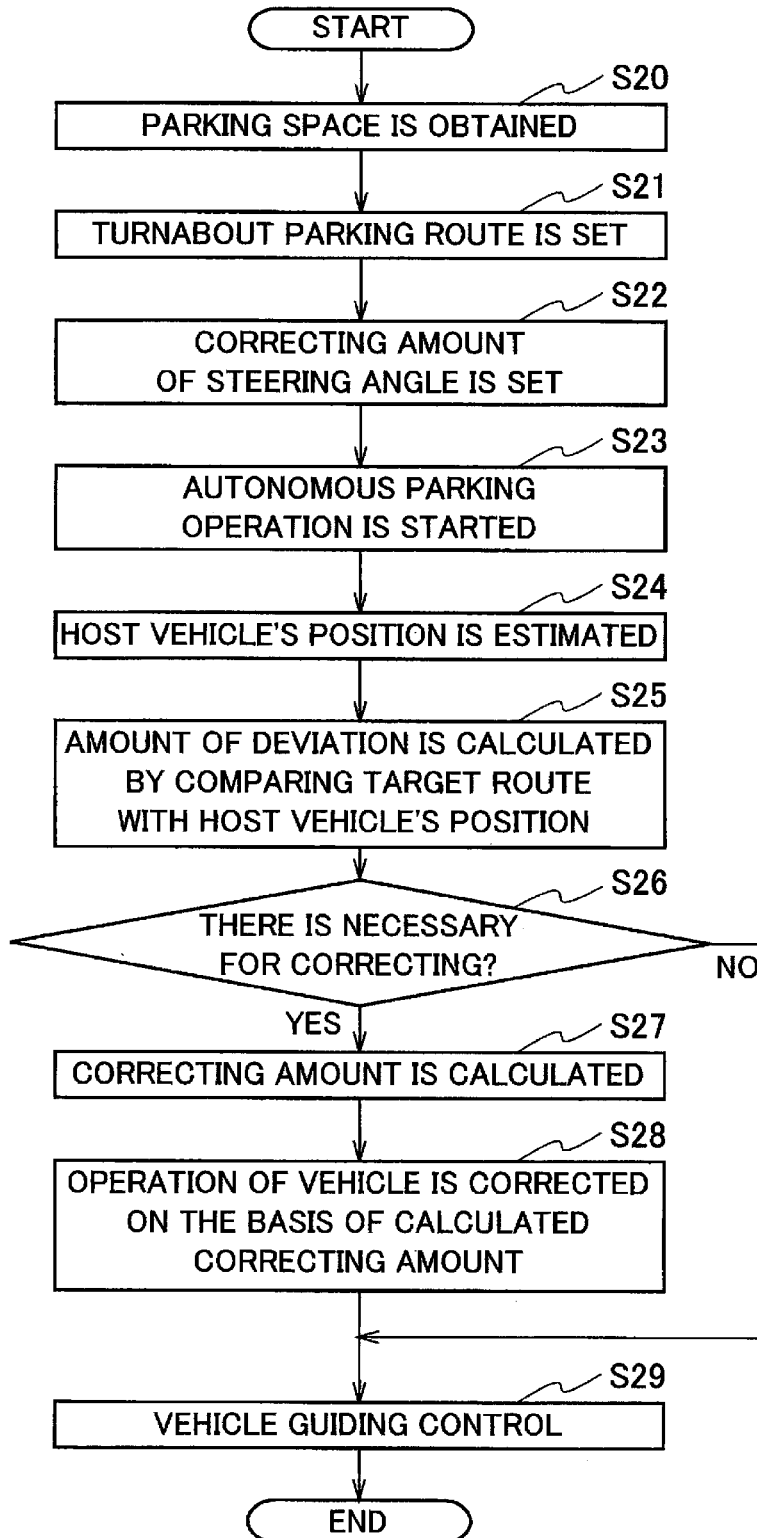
START

S20
PARKING SPACE IS OBTAINED

S21
TURNABOUT PARKING ROUTE IS SET

S22
CORRECTING AMOUNT OF STEERING ANGLE IS SET

S23
AUTONOMOUS PARKING OPERATION IS STARTED

S24
HOST VEHICLE'S POSITION IS ESTIMATED

S25
AMOUNT OF DEVIATION IS CALCULATED BY COMPARING TARGET ROUTE WITH HOST VEHICLE'S POSITION

S26
THERE IS NECESSARY FOR CORRECTING?

NO

YES

S27
CORRECTING AMOUNT IS CALCULATED

S28
OPERATION OF VEHICLE IS CORRECTED ON THE BASIS OF CALCULATED CORRECTING AMOUNT

S29
VEHICLE GUIDING CONTROL

END